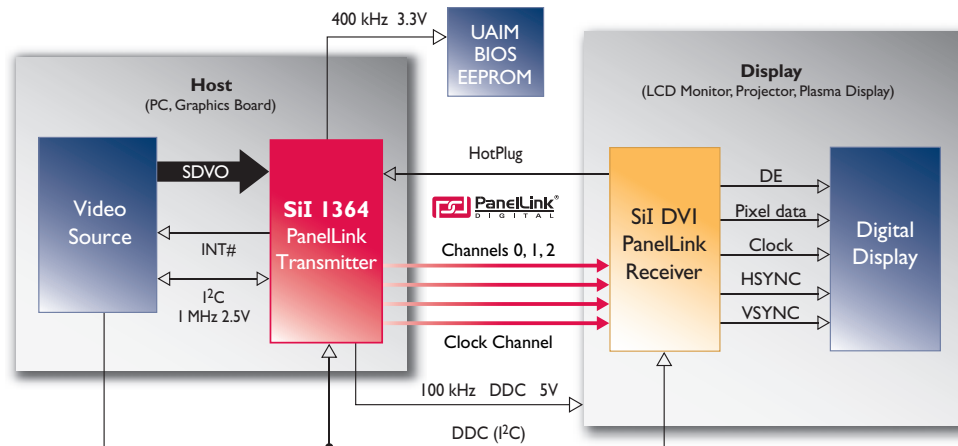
400 kHz 3.3V

UAIM BIOS EEPROM

Host
(PC, Graphics Board)

Display
(LCD Monitor, Projector, Plasma Display)

Video Source

SDVO

SiI 1364 PanelLink Transmitter

HotPlug

PanelLink® DIGITAL

SiI DVI PanelLink Receiver

DE

Pixel data

Clock

HSYNC

VSYNC

Digital Display

INT#

Channels 0, 1, 2

I$^2$C
1 MHz 2.5V

Clock Channel

100 kHz DDC 5V

DDC (I$^2$C)